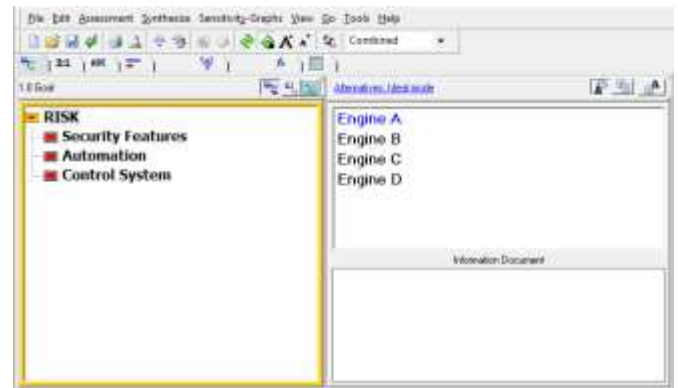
File Edit Assessment Synthesize Sensitivity-Graphs View Go Tools Help

Combined

1.0 Goal

Alternatives: Ideal mode

RISK
Security Features
Automation
Control System

Engine A
Engine B
Engine C
Engine D

Information Document